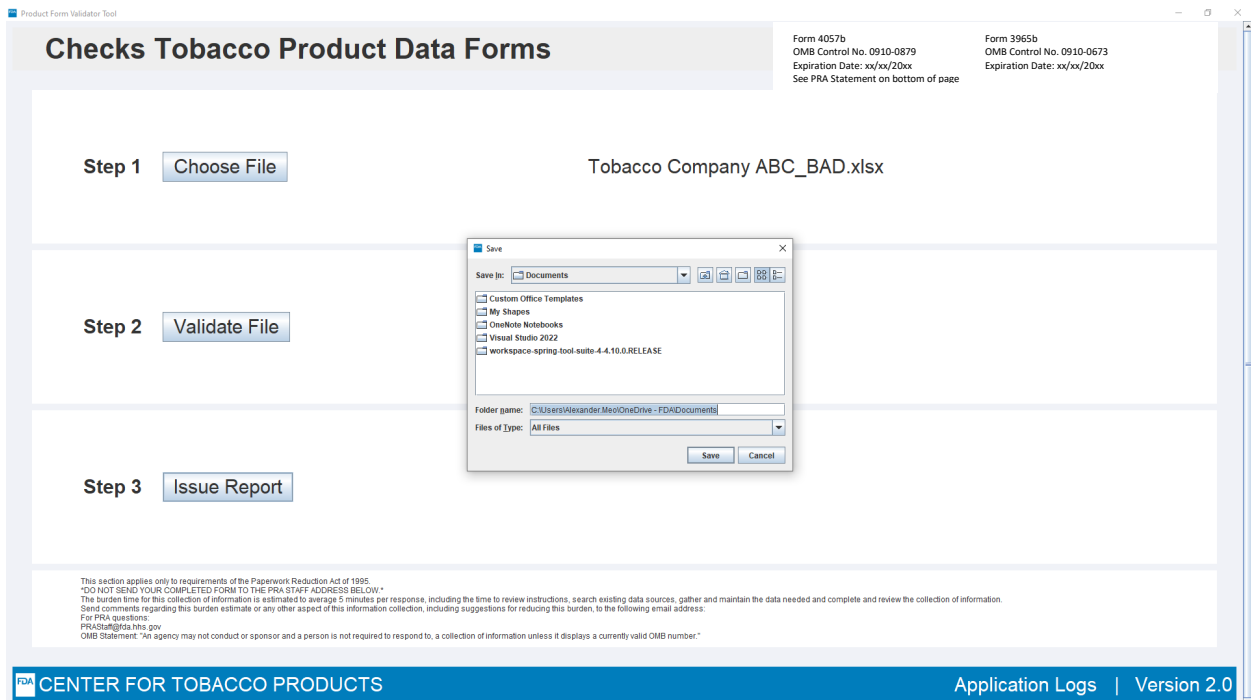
Product Form Validator Tool

Checks Tobacco Product Data Forms

Form 4057b
OMB Control No. 0910-0879
Expiration Date: xx/xx/20xx
See PRA Statement on bottom of page

Form 3965b
OMB Control No. 0910-0673
Expiration Date: xx/xx/20xx

Step 1 Choose File

Tobacco Company ABC_BAD.xlsx

Step 2 Validate File

Step 3 Issue Report

Save

Save In: Documents

Custom Office Templates
My Shapes
OneNote Notebooks
Visual Studio 2022
workspace-spring-tool-suite-4-4.10.0.RELEASE

Folder name: C:\Users\Alexander.Meo\OneDrive - FDA\Documents

Files of Type: All Files

Save Cancel

This section applies only to requirements of the Paperwork Reduction Act of 1995.
*DO NOT SEND YOUR COMPLETED FORM TO THE PRA STAFF ADDRESS BELOW.*
The burden time for this collection of information is estimated to average 5 minutes per response, including the time to review instructions, search existing data sources, gather and maintain the data needed and complete and review the collection of information.
Send comments regarding this burden estimate or any other aspect of this information collection, including suggestions for reducing this burden, to the following email address:
For PRA questions:
PRAStaff@fda.hhs.gov
OMB Statement: "An agency may not conduct or sponsor and a person is not required to respond to, a collection of information unless it displays a currently valid OMB number."

FDA CENTER FOR TOBACCO PRODUCTS

Application Logs | Version 2.0